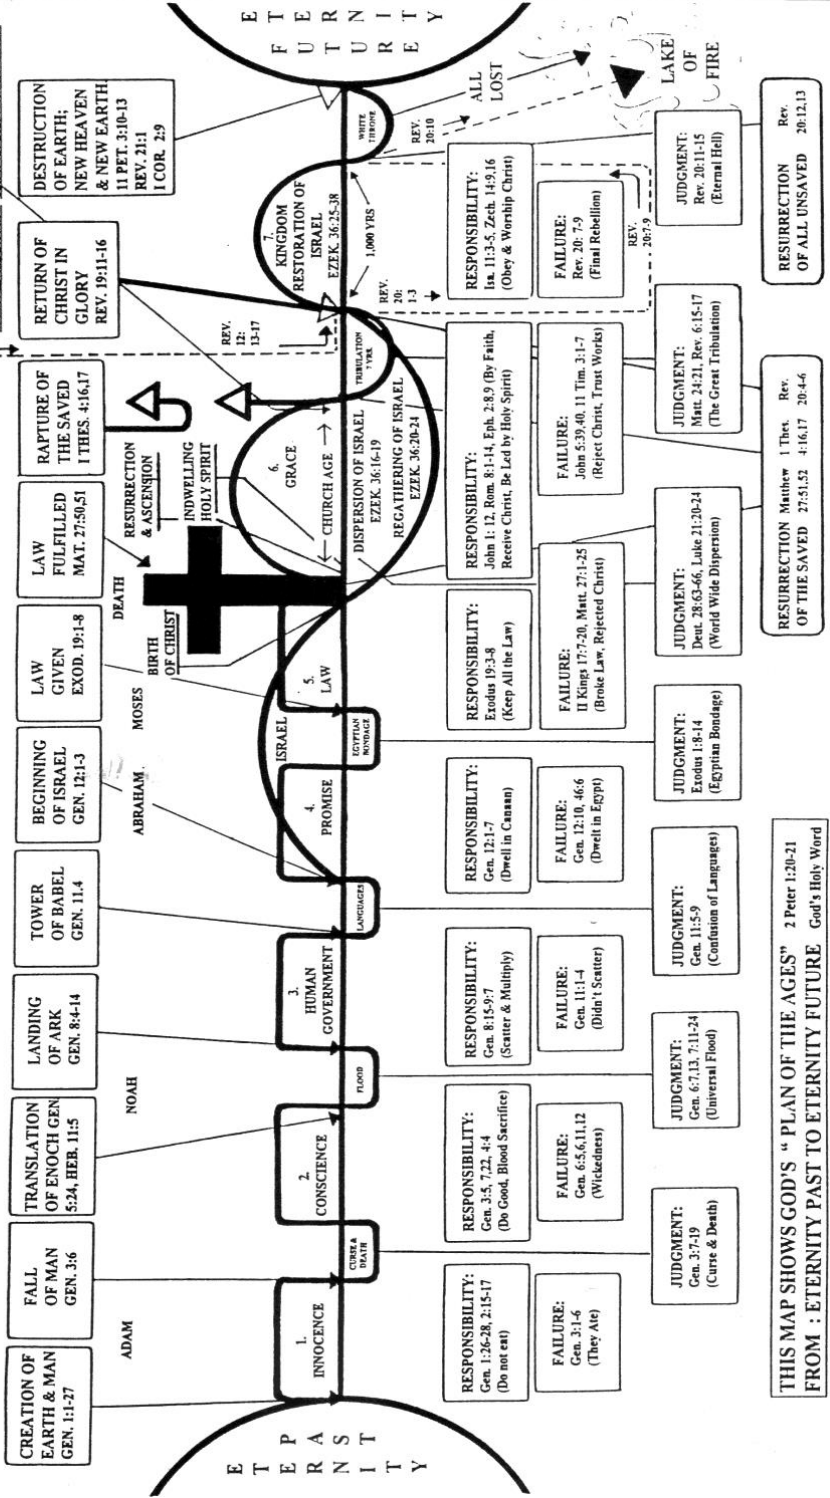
CREATION OF EARTH & MAN GEN. 1:1-27

FALL OF MAN GEN. 3:6

TRANSLATION OF ENOCH GEN 5:24, HEB. 11:5

LANDING OF ARK GEN. 8:4-14

TOWER OF BABEL GEN. 11.4

BEGINNING OF ISRAEL GEN. 12:1-3

LAW GIVEN EXOD. 19:1-8

LAW FULFILLED MAT. 27:50,51

RAPTURE OF THE SAVED I THES. 4:16,17

RETURN OF CHRIST IN GLORY REV. 19:11-16

DESTRUCTION OF EARTH; NEW HEAVEN & NEW EARTH II PET. 3:10-13 REV. 21:1 I COR. 2:9

ETERNITY

ETERNITY

ADAM

NOAH

ABRAHAM

MOSES

BIRTH OF CHRIST

DEATH

RESURRECTION & ASCENSION

INDWELLING HOLY SPIRIT

1. INNOCENCE

CURSE & DEATH

2. CONSCIENCE

FLOOD

3. HUMAN GOVERNMENT

LANGUAGES

4. PROMISE

EGYPTIAN BONDAGE

ISRAEL

5. LAW

6. GRACE

← CHURCH AGE →

DISPERSION OF ISRAEL EZEK. 36:16-19

REGATHERING OF ISRAEL EZEK. 36:20-24

TRIBULATION 7 YRS.

REV. 12: 13-17

REV. 20: 1-3

7. KINGDOM RESTORATION OF ISRAEL EZEK. 36:25-38

1,000 YRS

WHITE THRONE

REV. 20:10

ALL LOST

LAKE OF FIRE

REV. 20:7-9

RESPONSIBILITY: Gen. 1:26-28, 2:15-17 (Do not eat)

FAILURE: Gen. 3:1-6 (They Ate)

JUDGMENT: Gen. 3:7-19 (Curse & Death)

RESPONSIBILITY: Gen. 3:5, 7,22, 4:4 (Do Good, Blood Sacrifice)

FAILURE: Gen. 6:5,6,11,12 (Wickedness)

JUDGMENT: Gen. 6:7,13, 7:11-24 (Universal Flood)

RESPONSIBILITY: Gen. 8:15-9:7 (Scatter & Multiply)

FAILURE: Gen. 11:1-4 (Didn't Scatter)

JUDGMENT: Gen. 11:5-9 (Confusion of Languages)

RESPONSIBILITY: Gen. 12:1-7 (Dwell in Canaan)

FAILURE: Gen. 12:10, 46:6 (Dwell in Egypt)

JUDGMENT: Exodus 1:8-14 (Egyptian Bondage)

RESPONSIBILITY: Exodus 19:3-8 (Keep All the Law)

FAILURE: II Kings 17:7-20, Matt. 27:1-25 (Broke Law, Rejected Christ)

JUDGMENT: Deut. 28:63-66, Luke 21:20-24 (World Wide Dispersion)

RESPONSIBILITY: John 1: 12, Rom. 8:1-14, Eph. 2:8,9 (By Faith, Receive Christ, Be Led by Holy Spirit)

FAILURE: John 5:39,40, II Tim. 3:1-7 (Reject Christ, Trust Works)

JUDGMENT: Matt. 24:21, Rev. 6:15-17 (The Great Tribulation)

RESURRECTION OF THE SAVED Matthew 27:51,52 I Thes. 4:16,17 Rev. 20:4-6

RESPONSIBILITY: Isa. 11:3-5, Zech. 14:9,16 (Obey & Worship Christ)

FAILURE: Rev. 20: 7-9 (Final Rebellion)

JUDGMENT: Rev. 20:11-15 (Eternal Hell)

RESURRECTION OF ALL UNSAVED Rev. 20:12,13

THIS MAP SHOWS GOD'S " PLAN OF THE AGES" 2 Peter 1:20-21
FROM : ETERNITY PAST TO ETERNITY FUTURE God's Holy Word